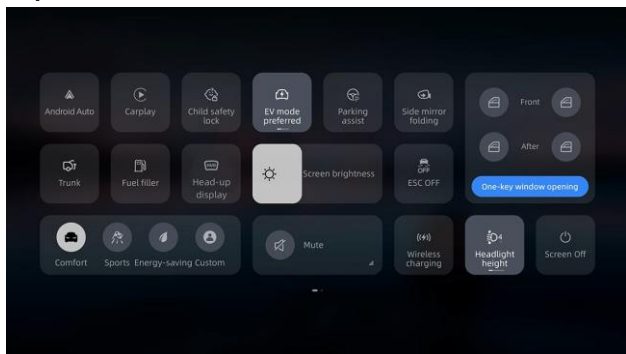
Android Auto

Carplay

Child safety lock

EV mode preferred

Parking assist

Side mirror folding

Front

After

Trunk

Fuel filler

Head-up display

Screen brightness

OFF

ESC OFF

One-key window opening

Comfort

Sports

Energy-saving

Custom

Mute

Wireless charging

Headlight height

Screen Off